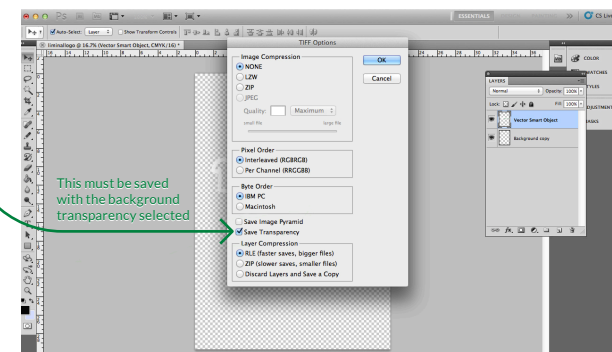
Ps
ESSENTIALS
CS Live
Auto-Select: Layer
Show Transform Controls
liminallogo @ 16.7% (Vector Smart Object, CMYK/16) *
TIFF Options
Image Compression
NONE
LZW
ZIP
JPEG
Quality:
Maximum
small file
large file
OK
Cancel
Pixel Order
Interleaved (RGBRGB)
Per Channel (RRGGBB)
Byte Order
IBM PC
Macintosh
Save Image Pyramid
Save Transparency
Layer Compression
RLE (faster saves, bigger files)
ZIP (slower saves, smaller files)
Discard Layers and Save a Copy
This must be saved with the background transparency selected
LAYERS
Normal
Opacity: 100%
Lock:
Fill: 100%
Vector Smart Object
Background copy
COLOR
SWATCHES
STYLES
ADJUSTMENTS
MASKS